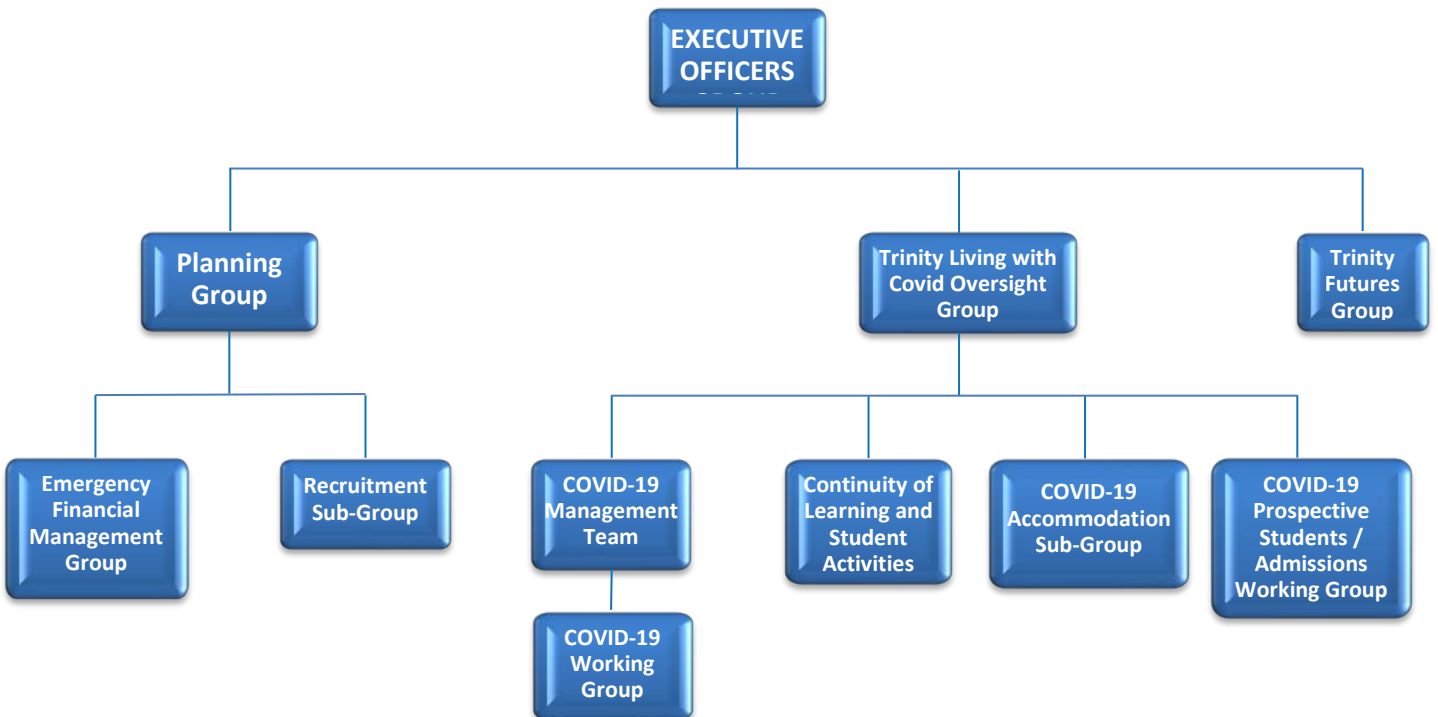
EXECUTIVE OFFICERS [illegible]

Planning Group

Trinity Living with Covid Oversight Group

Trinity Futures Group

Emergency Financial Management Group

Recruitment Sub-Group

COVID-19 Management Team

COVID-19 Working Group

Continuity of Learning and Student Activities

COVID-19 Accommodation Sub-Group

COVID-19 Prospective Students / Admissions Working Group